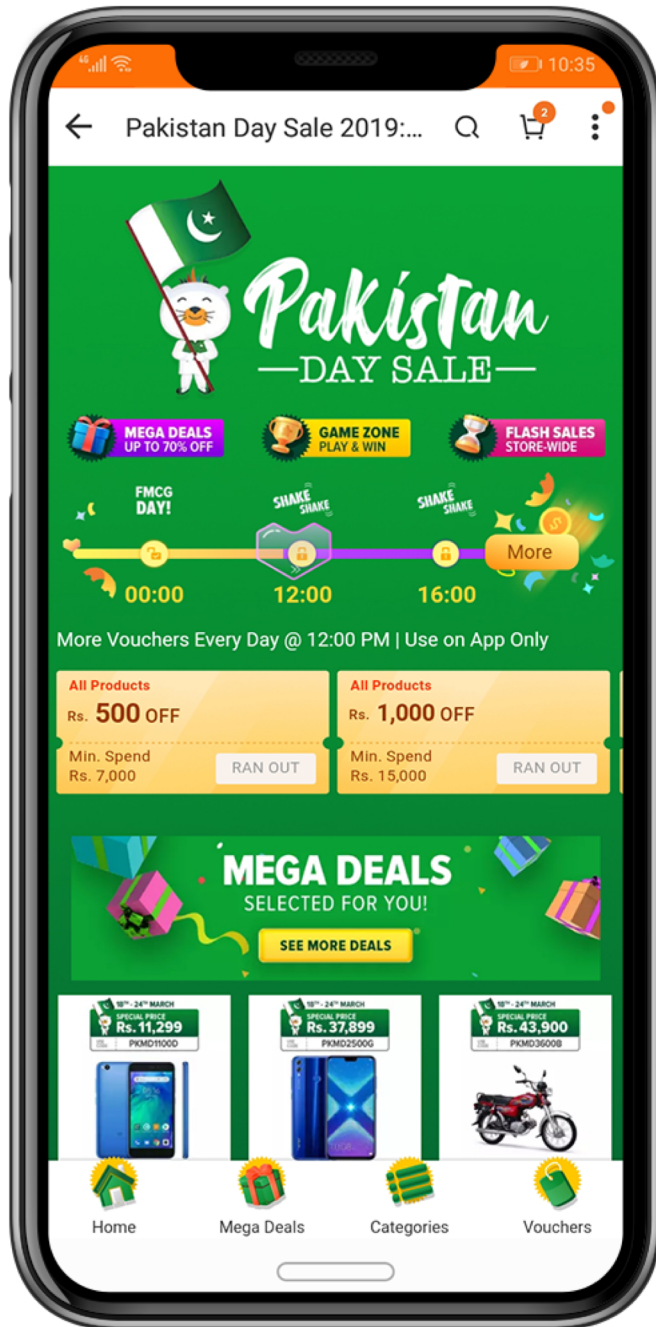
10:35

Pakistan Day Sale 2019:...

2

Pakistan
DAY SALE

MEGA DEALS
UP TO 70% OFF

GAME ZONE
PLAY & WIN

FLASH SALES
STORE-WIDE

FMCG DAY!

SHAKE SHAKE

SHAKE SHAKE

More

00:00

12:00

16:00

More Vouchers Every Day @ 12:00 PM | Use on App Only

All Products
Rs. 500 OFF
Min. Spend
Rs. 7,000
RAN OUT

All Products
Rs. 1,000 OFF
Min. Spend
Rs. 15,000
RAN OUT

MEGA DEALS
SELECTED FOR YOU!
SEE MORE DEALS

18th - 24th MARCH
SPECIAL PRICE
Rs. 11,299
PKMD1100D

18th - 24th MARCH
SPECIAL PRICE
Rs. 37,899
PKMD2500G

18th - 24th MARCH
SPECIAL PRICE
Rs. 43,900
PKMD3600B

Home

Mega Deals

Categories

Vouchers